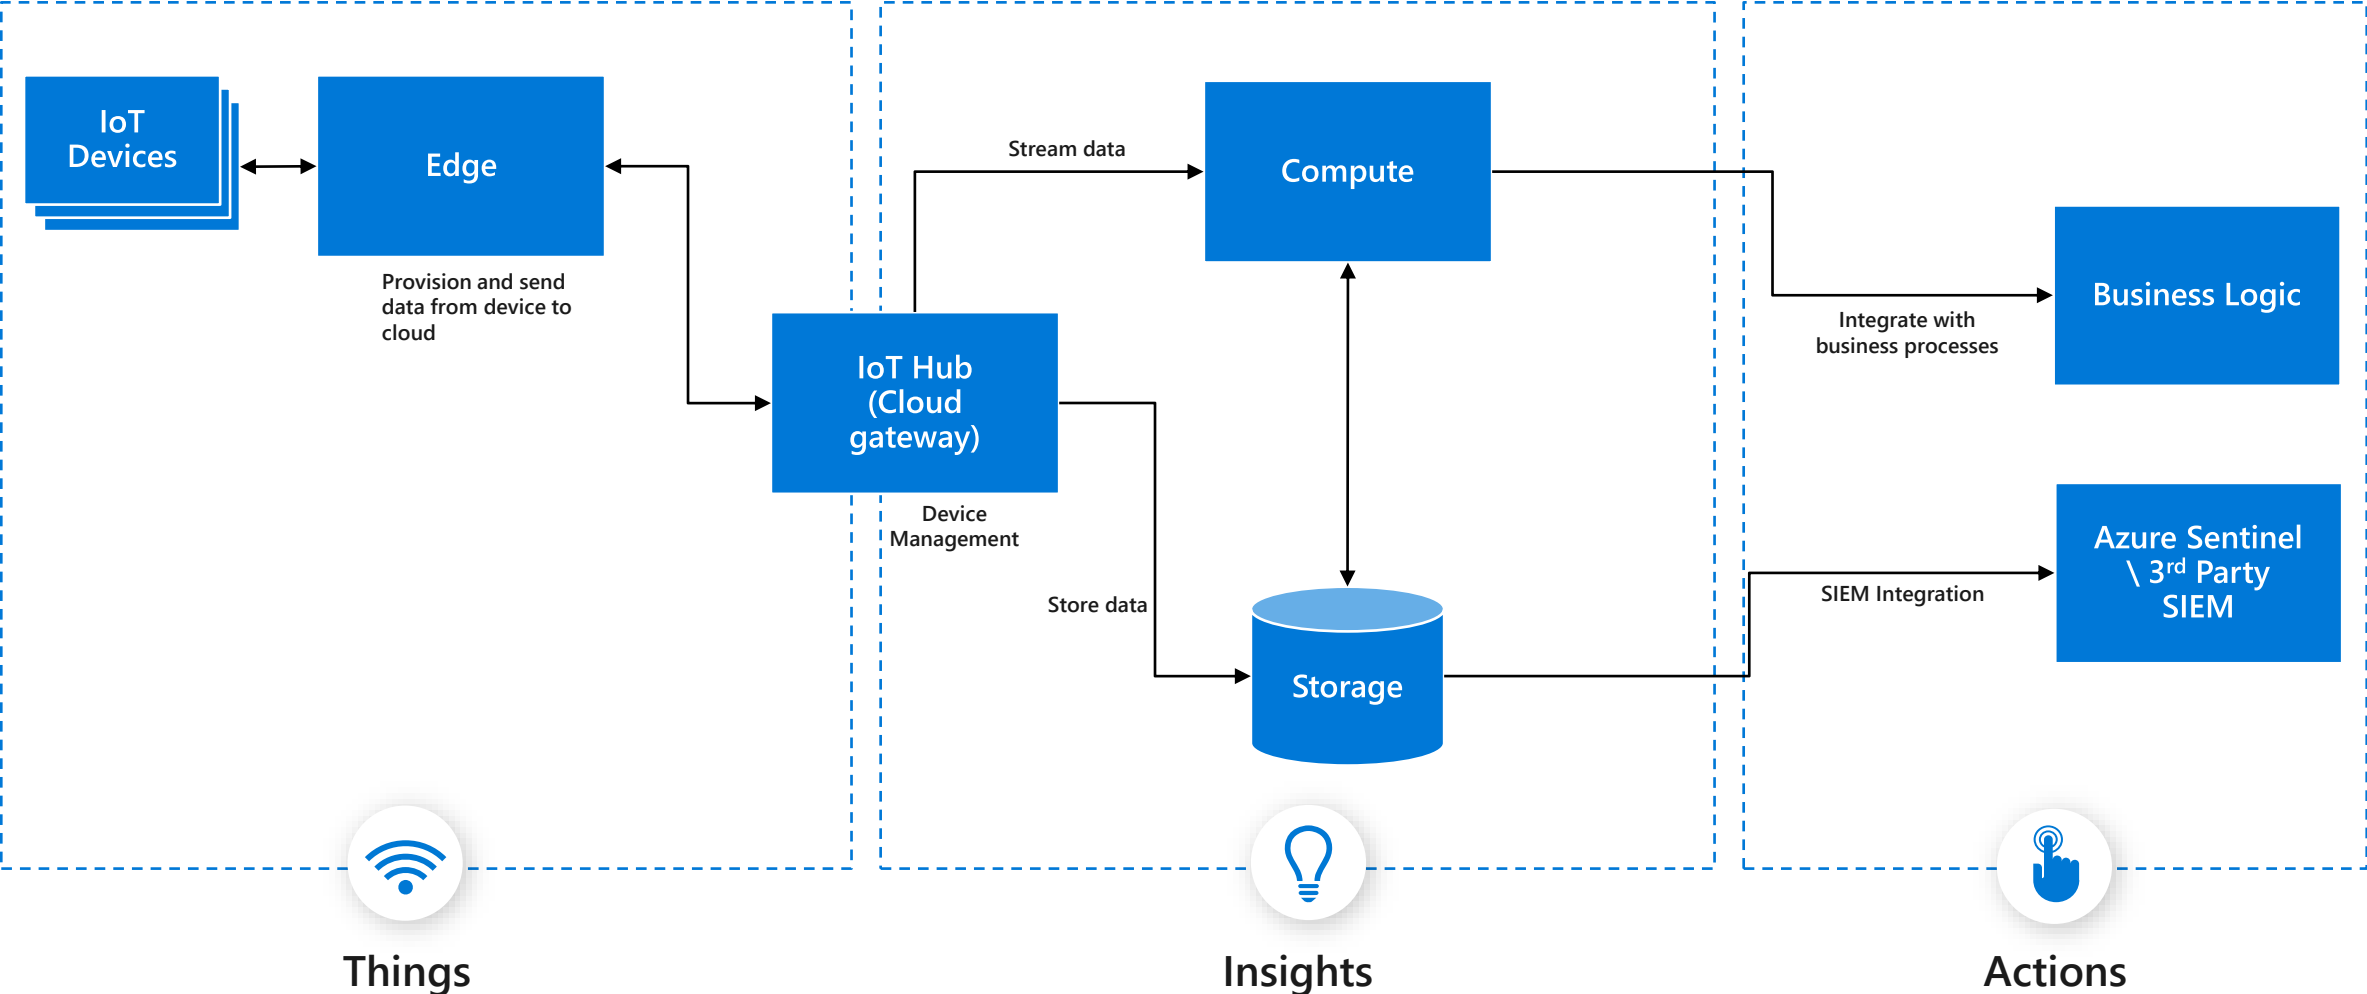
IoT Devices

Edge

Provision and send data from device to cloud

Stream data

Compute

IoT Hub (Cloud gateway)

Device Management

Store data

Storage

Integrate with business processes

Business Logic

SIEM Integration

Azure Sentinel \ 3$^{rd}$ Party SIEM

Things

Insights

Actions